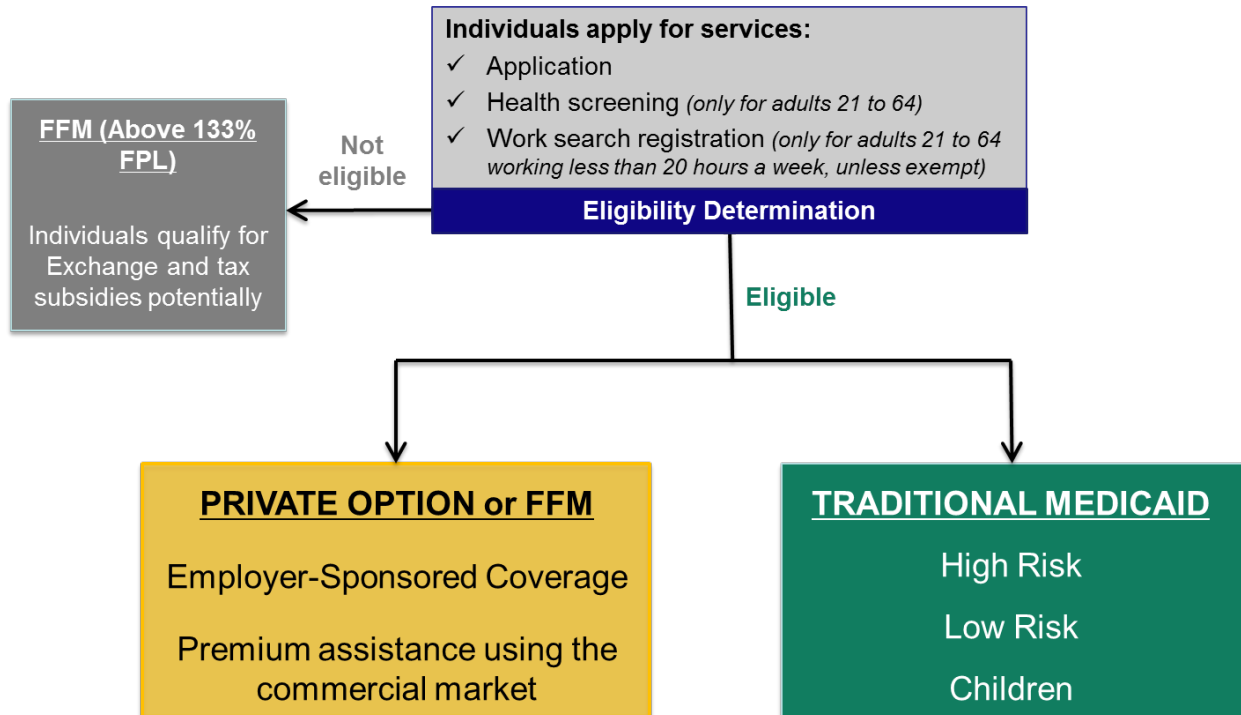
Individuals apply for services:
✓ Application
✓ Health screening (only for adults 21 to 64)
✓ Work search registration (only for adults 21 to 64 working less than 20 hours a week, unless exempt)

Eligibility Determination

FFM (Above 133% FPL)

Individuals qualify for Exchange and tax subsidies potentially

Not eligible

Eligible

PRIVATE OPTION or FFM

Employer-Sponsored Coverage

Premium assistance using the commercial market

TRADITIONAL MEDICAID

High Risk

Low Risk

Children